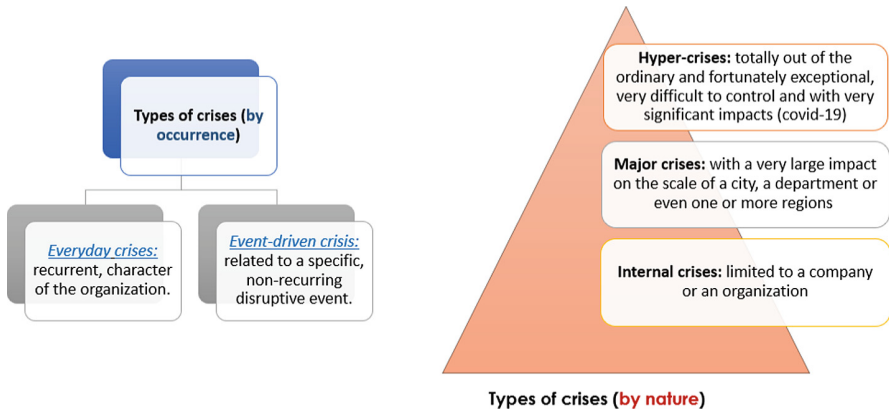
Types of crises (by occurrence)

Everyday crises: recurrent, character of the organization.

Event-driven crisis: related to a specific, non-recurring disruptive event.

Hyper-crises: totally out of the ordinary and fortunately exceptional, very difficult to control and with very significant impacts (covid-19)

Major crises: with a very large impact on the scale of a city, a department or even one or more regions

Internal crises: limited to a company or an organization

Types of crises (by nature)